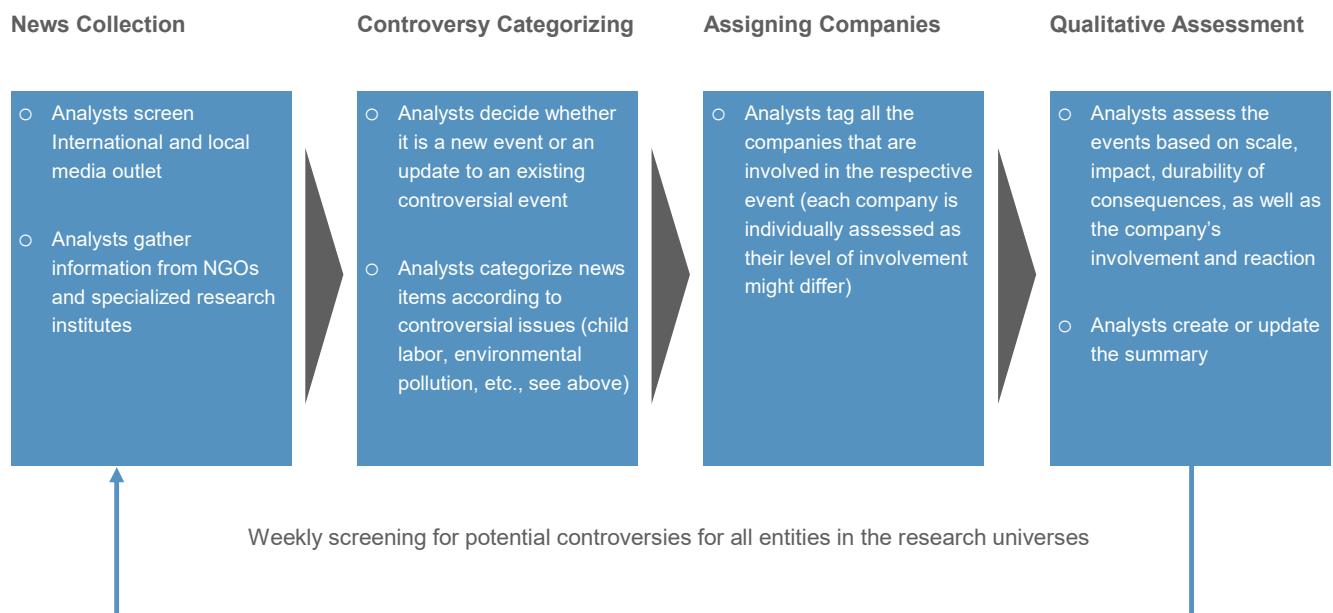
News Collection

Controversy Categorizing

Assigning Companies

Qualitative Assessment

o Analysts screen International and local media outlet

o Analysts gather information from NGOs and specialized research institutes

o Analysts decide whether it is a new event or an update to an existing controversial event

o Analysts categorize news items according to controversial issues (child labor, environmental pollution, etc., see above)

o Analysts tag all the companies that are involved in the respective event (each company is individually assessed as their level of involvement might differ)

o Analysts assess the events based on scale, impact, durability of consequences, as well as the company's involvement and reaction

o Analysts create or update the summary

Weekly screening for potential controversies for all entities in the research universes